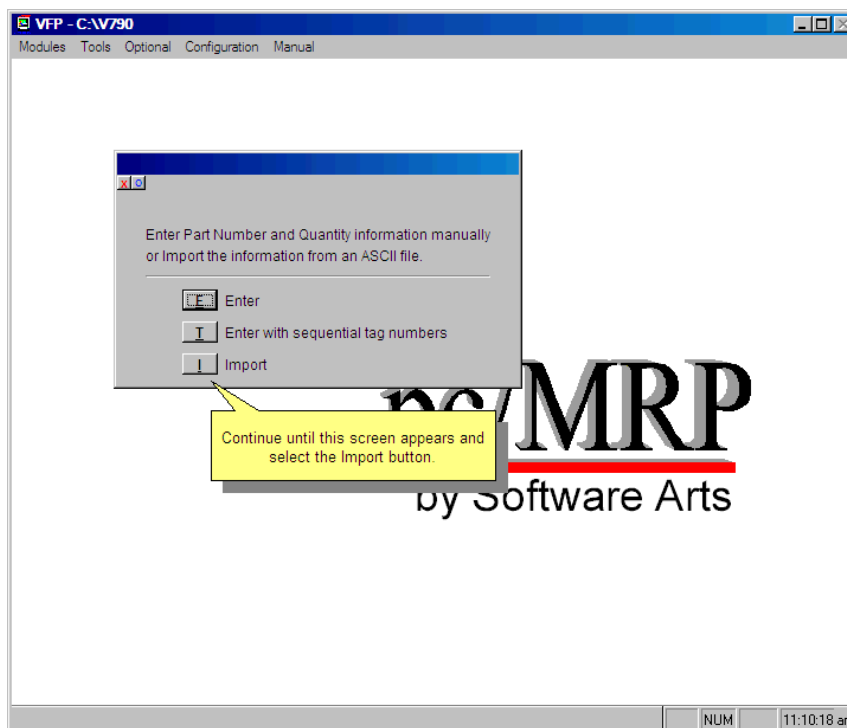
VFP - C:\V790

Modules Tools Optional Configuration Manual

x o

Enter Part Number and Quantity information manually or Import the information from an ASCII file.

E Enter

T Enter with sequential tag numbers

I Import

pc/MRP

by Software Arts

Continue until this screen appears and select the Import button.

NUM

11:10:18 a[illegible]